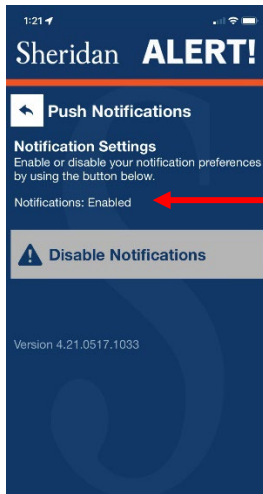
1:21

Sheridan ALERT!

Push Notifications

Notification Settings
Enable or disable your notification preferences by using the button below.

Notifications: Enabled

Disable Notifications

Version 4.21.0517.1033